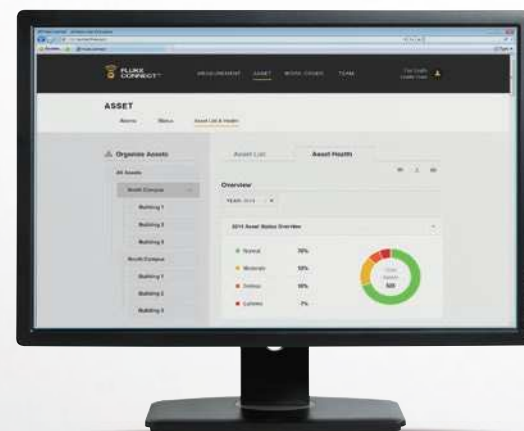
FLUKE CONNECT

MEASUREMENT ASSET WORK ORDER TEAM

ASSET

Alarms Status Asset List & Health

Organize Assets

All Assets

North Campus

Building 1

Building 2

Building 3

South Campus

Building 1

Building 2

Building 3

Asset List Asset Health

Overview

YEAR: 2014

2014 Asset Status Overview

Normal 70%

Moderate 10%

Serious 10%

Extreme 7%

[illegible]
500